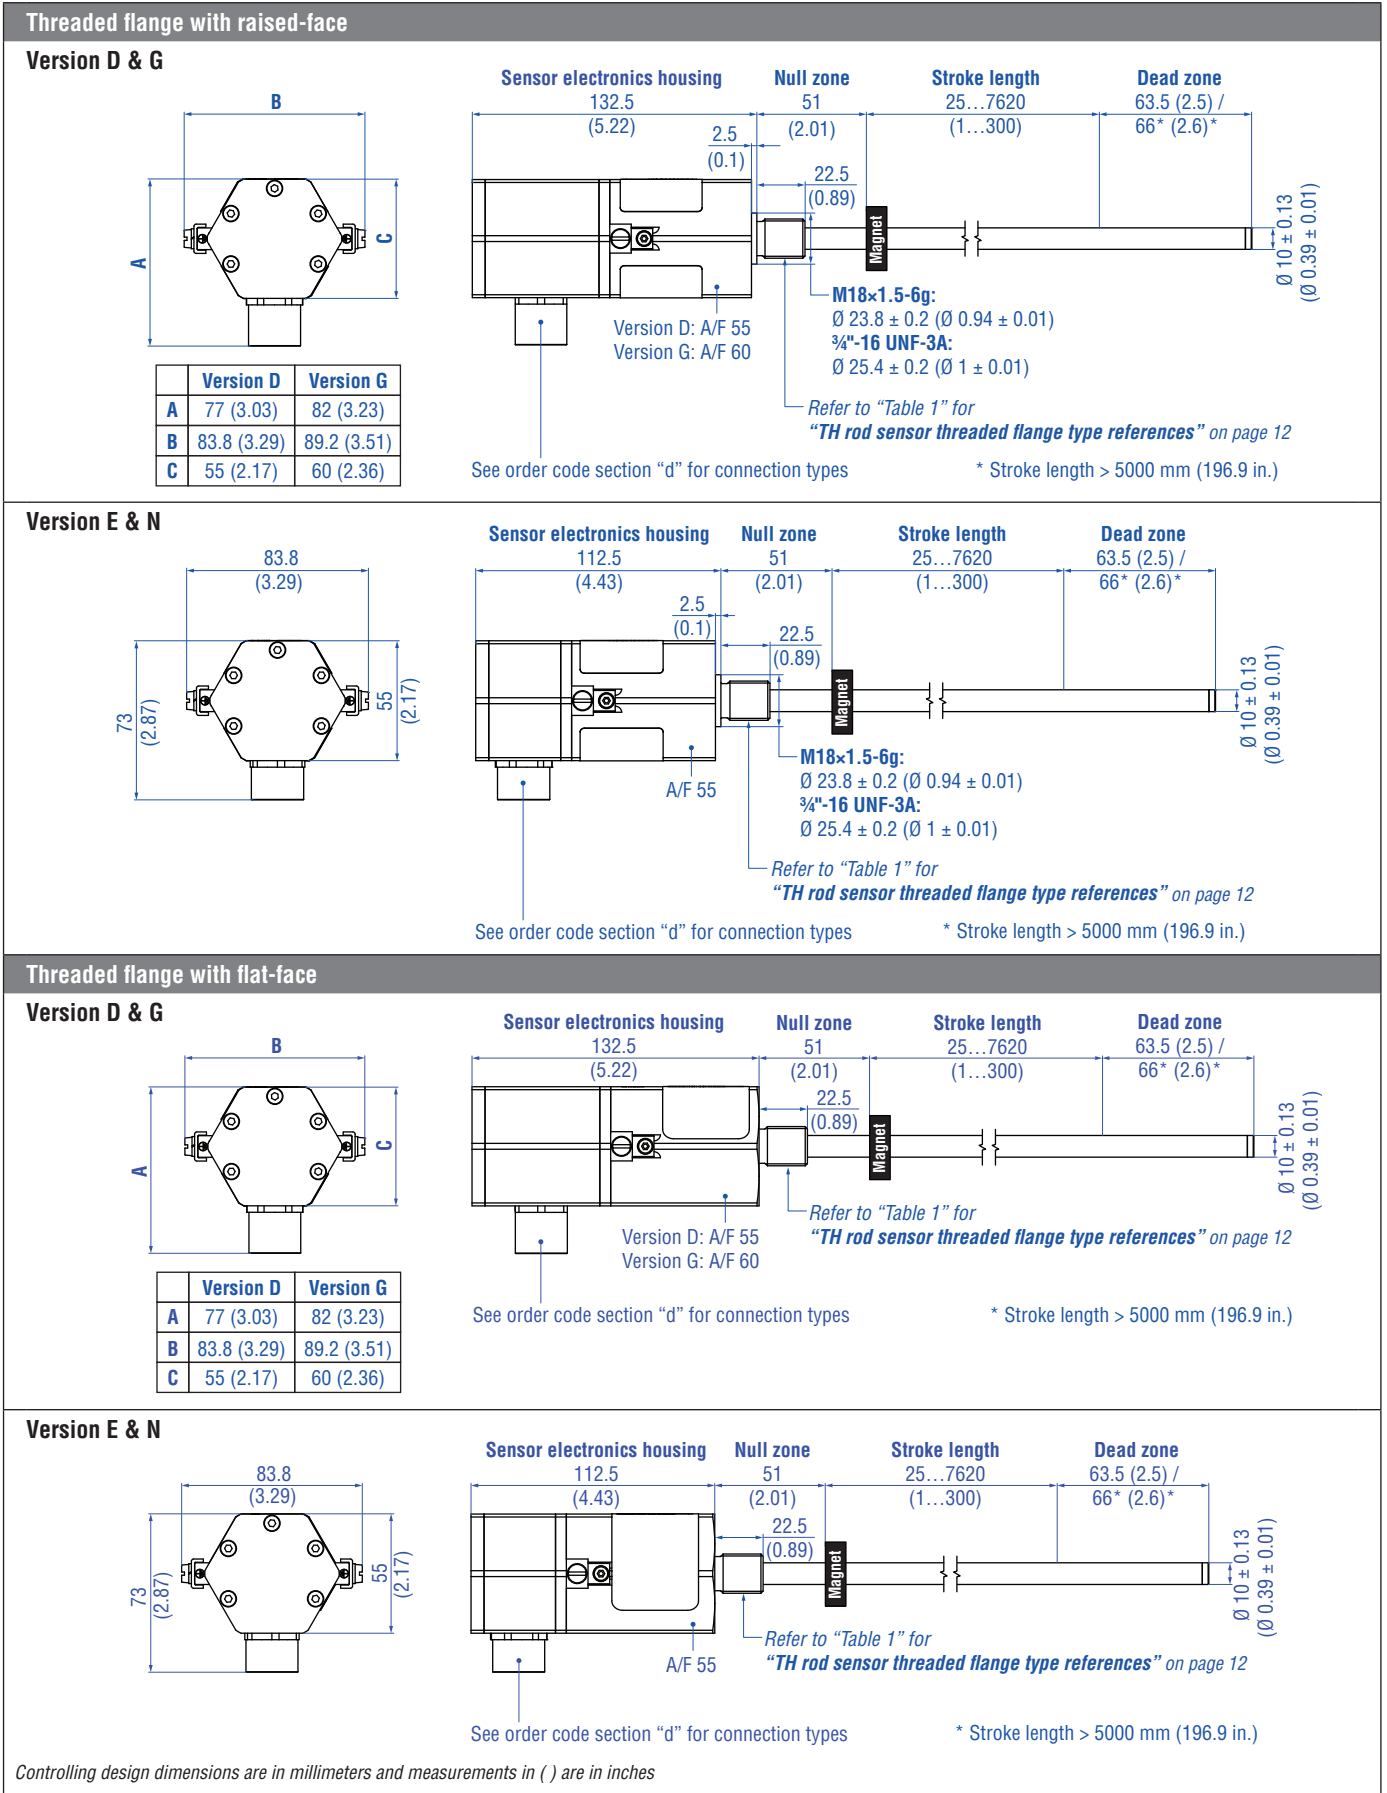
Threaded flange with raised-face

Version D & G

B

A

C

| | Version D | Version G |
|---|---|---|
| A | 77 (3.03) | 82 (3.23) |
| B | 83.8 (3.29) | 89.2 (3.51) |
| C | 55 (2.17) | 60 (2.36) |

Sensor electronics housing 132.5 (5.22)
Null zone 51 (2.01)
Stroke length 25…7620 (1…300)
Dead zone 63.5 (2.5) / 66* (2.6)*
2.5 (0.1)
22.5 (0.89)
Magnet
Ø 10 ± 0.13 (Ø 0.39 ± 0.01)
Version D: A/F 55
Version G: A/F 60
M18×1.5-6g:
Ø 23.8 ± 0.2 (Ø 0.94 ± 0.01)
¾"-16 UNF-3A:
Ø 25.4 ± 0.2 (Ø 1 ± 0.01)
Refer to “Table 1” for
“TH rod sensor threaded flange type references” on page 12
See order code section “d” for connection types
* Stroke length > 5000 mm (196.9 in.)

Version E & N

83.8 (3.29)
73 (2.87)
55 (2.17)

Sensor electronics housing 112.5 (4.43)
Null zone 51 (2.01)
Stroke length 25…7620 (1…300)
Dead zone 63.5 (2.5) / 66* (2.6)*
2.5 (0.1)
22.5 (0.89)
Magnet
Ø 10 ± 0.13 (Ø 0.39 ± 0.01)
A/F 55
M18×1.5-6g:
Ø 23.8 ± 0.2 (Ø 0.94 ± 0.01)
¾"-16 UNF-3A:
Ø 25.4 ± 0.2 (Ø 1 ± 0.01)
Refer to “Table 1” for
“TH rod sensor threaded flange type references” on page 12
See order code section “d” for connection types
* Stroke length > 5000 mm (196.9 in.)

Threaded flange with flat-face

Version D & G

B

A

C

| | Version D | Version G |
|---|---|---|
| A | 77 (3.03) | 82 (3.23) |
| B | 83.8 (3.29) | 89.2 (3.51) |
| C | 55 (2.17) | 60 (2.36) |

Sensor electronics housing 132.5 (5.22)
Null zone 51 (2.01)
Stroke length 25…7620 (1…300)
Dead zone 63.5 (2.5) / 66* (2.6)*
22.5 (0.89)
Magnet
Ø 10 ± 0.13 (Ø 0.39 ± 0.01)
Version D: A/F 55
Version G: A/F 60
Refer to “Table 1” for
“TH rod sensor threaded flange type references” on page 12
See order code section “d” for connection types
* Stroke length > 5000 mm (196.9 in.)

Version E & N

83.8 (3.29)
73 (2.87)
55 (2.17)

Sensor electronics housing 112.5 (4.43)
Null zone 51 (2.01)
Stroke length 25…7620 (1…300)
Dead zone 63.5 (2.5) / 66* (2.6)*
22.5 (0.89)
Magnet
Ø 10 ± 0.13 (Ø 0.39 ± 0.01)
A/F 55
Refer to “Table 1” for
“TH rod sensor threaded flange type references” on page 12
See order code section “d” for connection types
* Stroke length > 5000 mm (196.9 in.)

Controlling design dimensions are in millimeters and measurements in ( ) are in inches